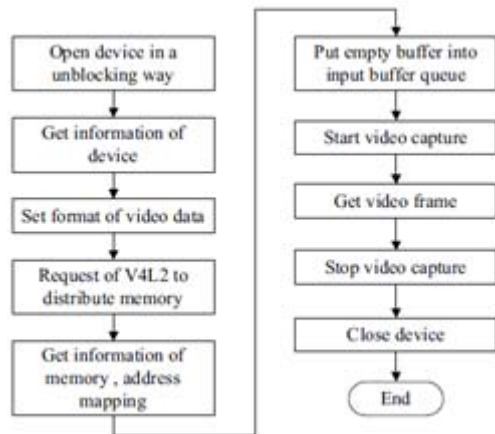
Open device in a unblocking way

Get information of device

Set format of video data

Request of V4L2 to distribute memory

Get information of memory , address mapping

Put empty buffer into input buffer queue

Start video capture

Get video frame

Stop video capture

Close device

End